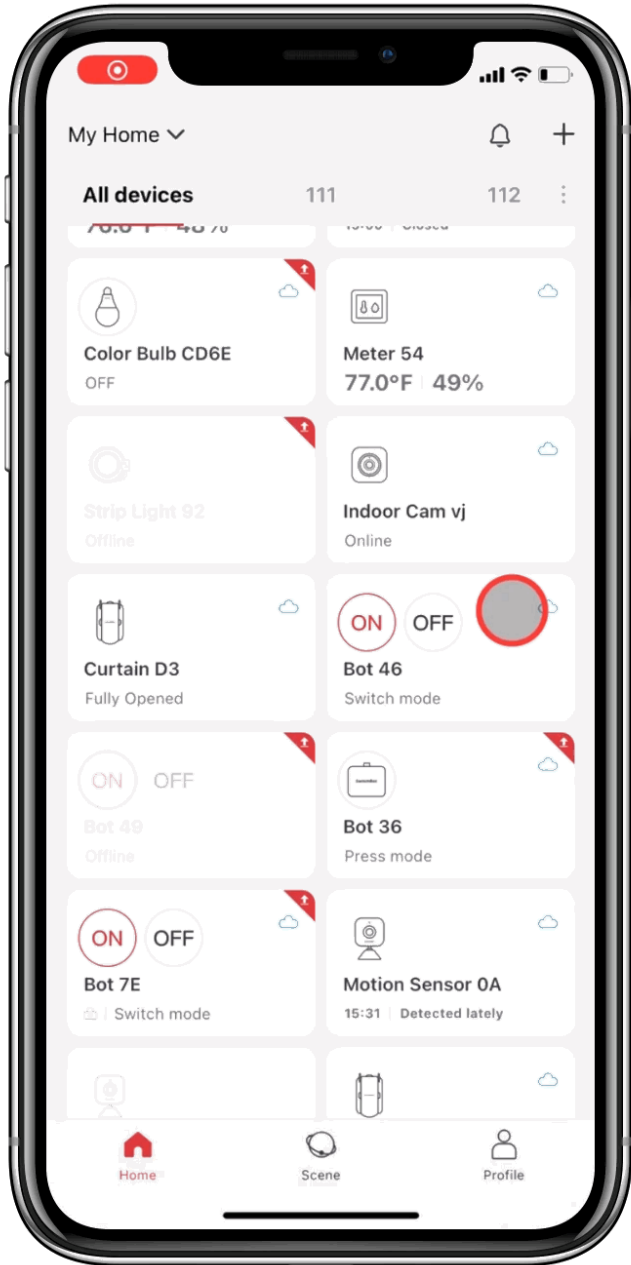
My Home

All devices 111 112

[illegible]

Color Bulb CD6E
OFF

Meter 54
77.0°F | 49%

Strip Light 92
Offline

Indoor Cam vj
Online

Curtain D3
Fully Opened

ON OFF
Bot 46
Switch mode

ON OFF
Bot 49
Offline

Bot 36
Press mode

ON OFF
Bot 7E
Switch mode

Motion Sensor 0A
15:31 | Detected lately

Home
Scene
Profile